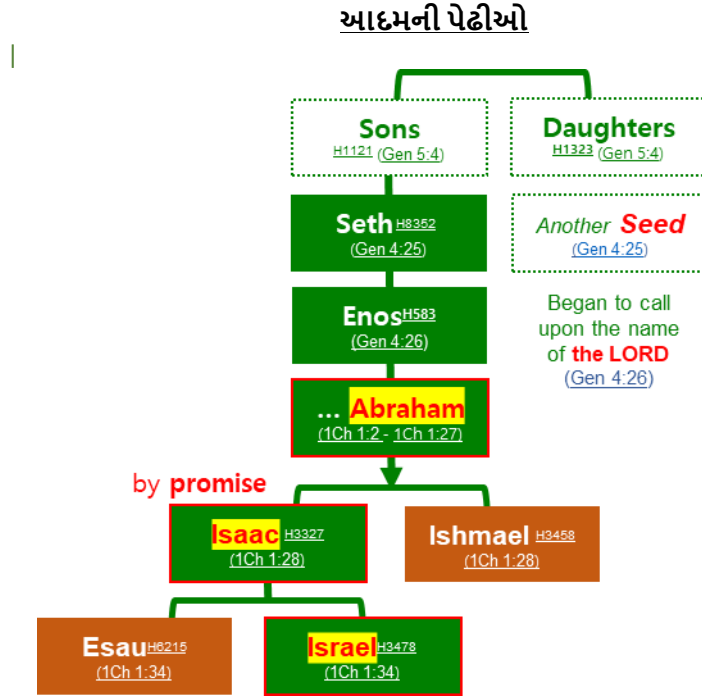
આદમની પેઢીઓ

Sons
H1121 (Gen 5:4)

Daughters
H1323 (Gen 5:4)

Seth H8352
(Gen 4:25)

Another Seed
(Gen 4:25)

Enos H583
(Gen 4:26)

Began to call upon the name of the LORD
(Gen 4:26)

... Abraham
(1Ch 1:2 - 1Ch 1:27)

by promise

Isaac H3327
(1Ch 1:28)

Ishmael H3458
(1Ch 1:28)

Esau H6215
(1Ch 1:34)

Israel H3478
(1Ch 1:34)